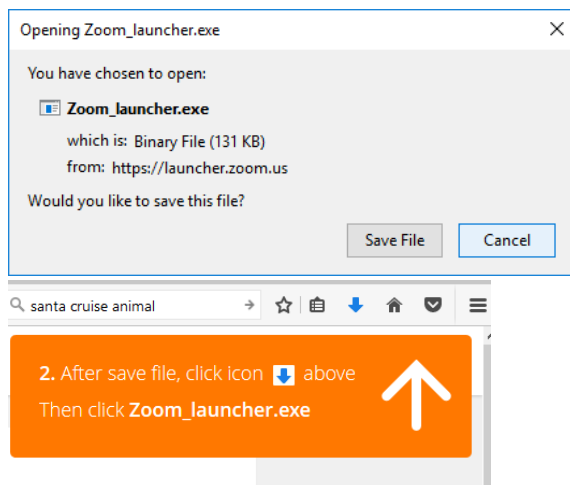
Opening Zoom_launcher.exe

You have chosen to open:

Zoom_launcher.exe

which is: Binary File (131 KB)
from: https://launcher.zoom.us

Would you like to save this file?

Save File Cancel

santa cruise animal

2. After save file, click icon above
Then click Zoom_launcher.exe